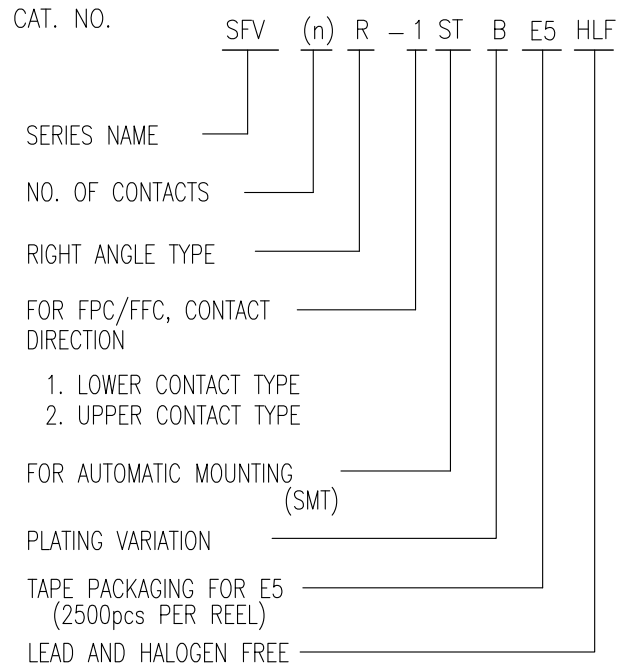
CAT. NO. SFV (n) R – 1 ST B E5 HLF

SERIES NAME

NO. OF CONTACTS

RIGHT ANGLE TYPE

FOR FPC/FFC, CONTACT DIRECTION

1. LOWER CONTACT TYPE
2. UPPER CONTACT TYPE

FOR AUTOMATIC MOUNTING (SMT)

PLATING VARIATION

TAPE PACKAGING FOR E5 (2500pcs PER REEL)

LEAD AND HALOGEN FREE